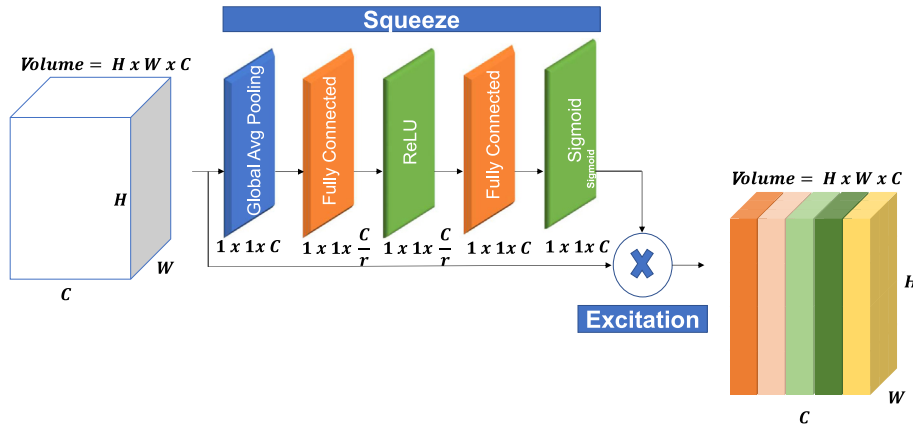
Squeeze

$Volume = H \times W \times C$

H

W

C

Global Avg Pooling

Fully Connected

ReLU

Fully Connected

Sigmoid

Sigmoid

$1 \times 1 \times C$

$1 \times 1 \times \frac{C}{r}$

$1 \times 1 \times \frac{C}{r}$

$1 \times 1 \times C$

$1 \times 1 \times C$

Excitation

$Volume = H \times W \times C$

H

W

C